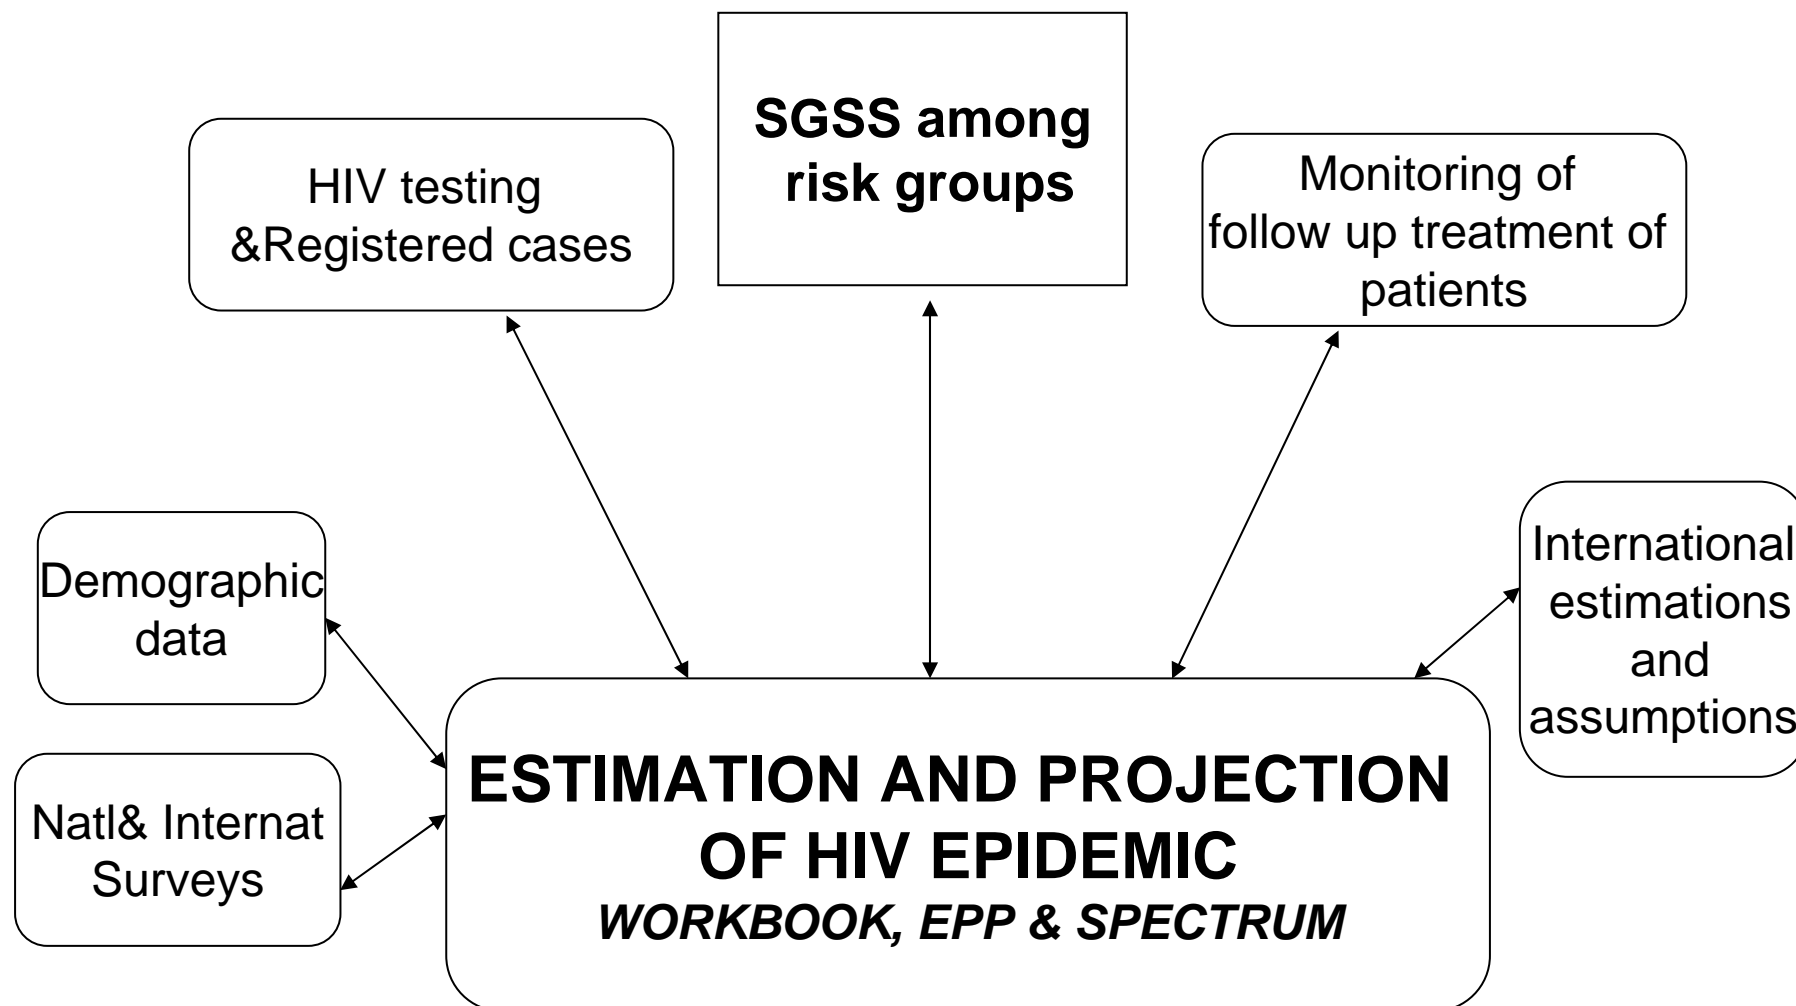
HIV testing &Registered cases

SGSS among risk groups

Monitoring of follow up treatment of patients

Demographic data

International estimations and assumptions

Natl& Internat Surveys

ESTIMATION AND PROJECTION OF HIV EPIDEMIC

WORKBOOK, EPP & SPECTRUM